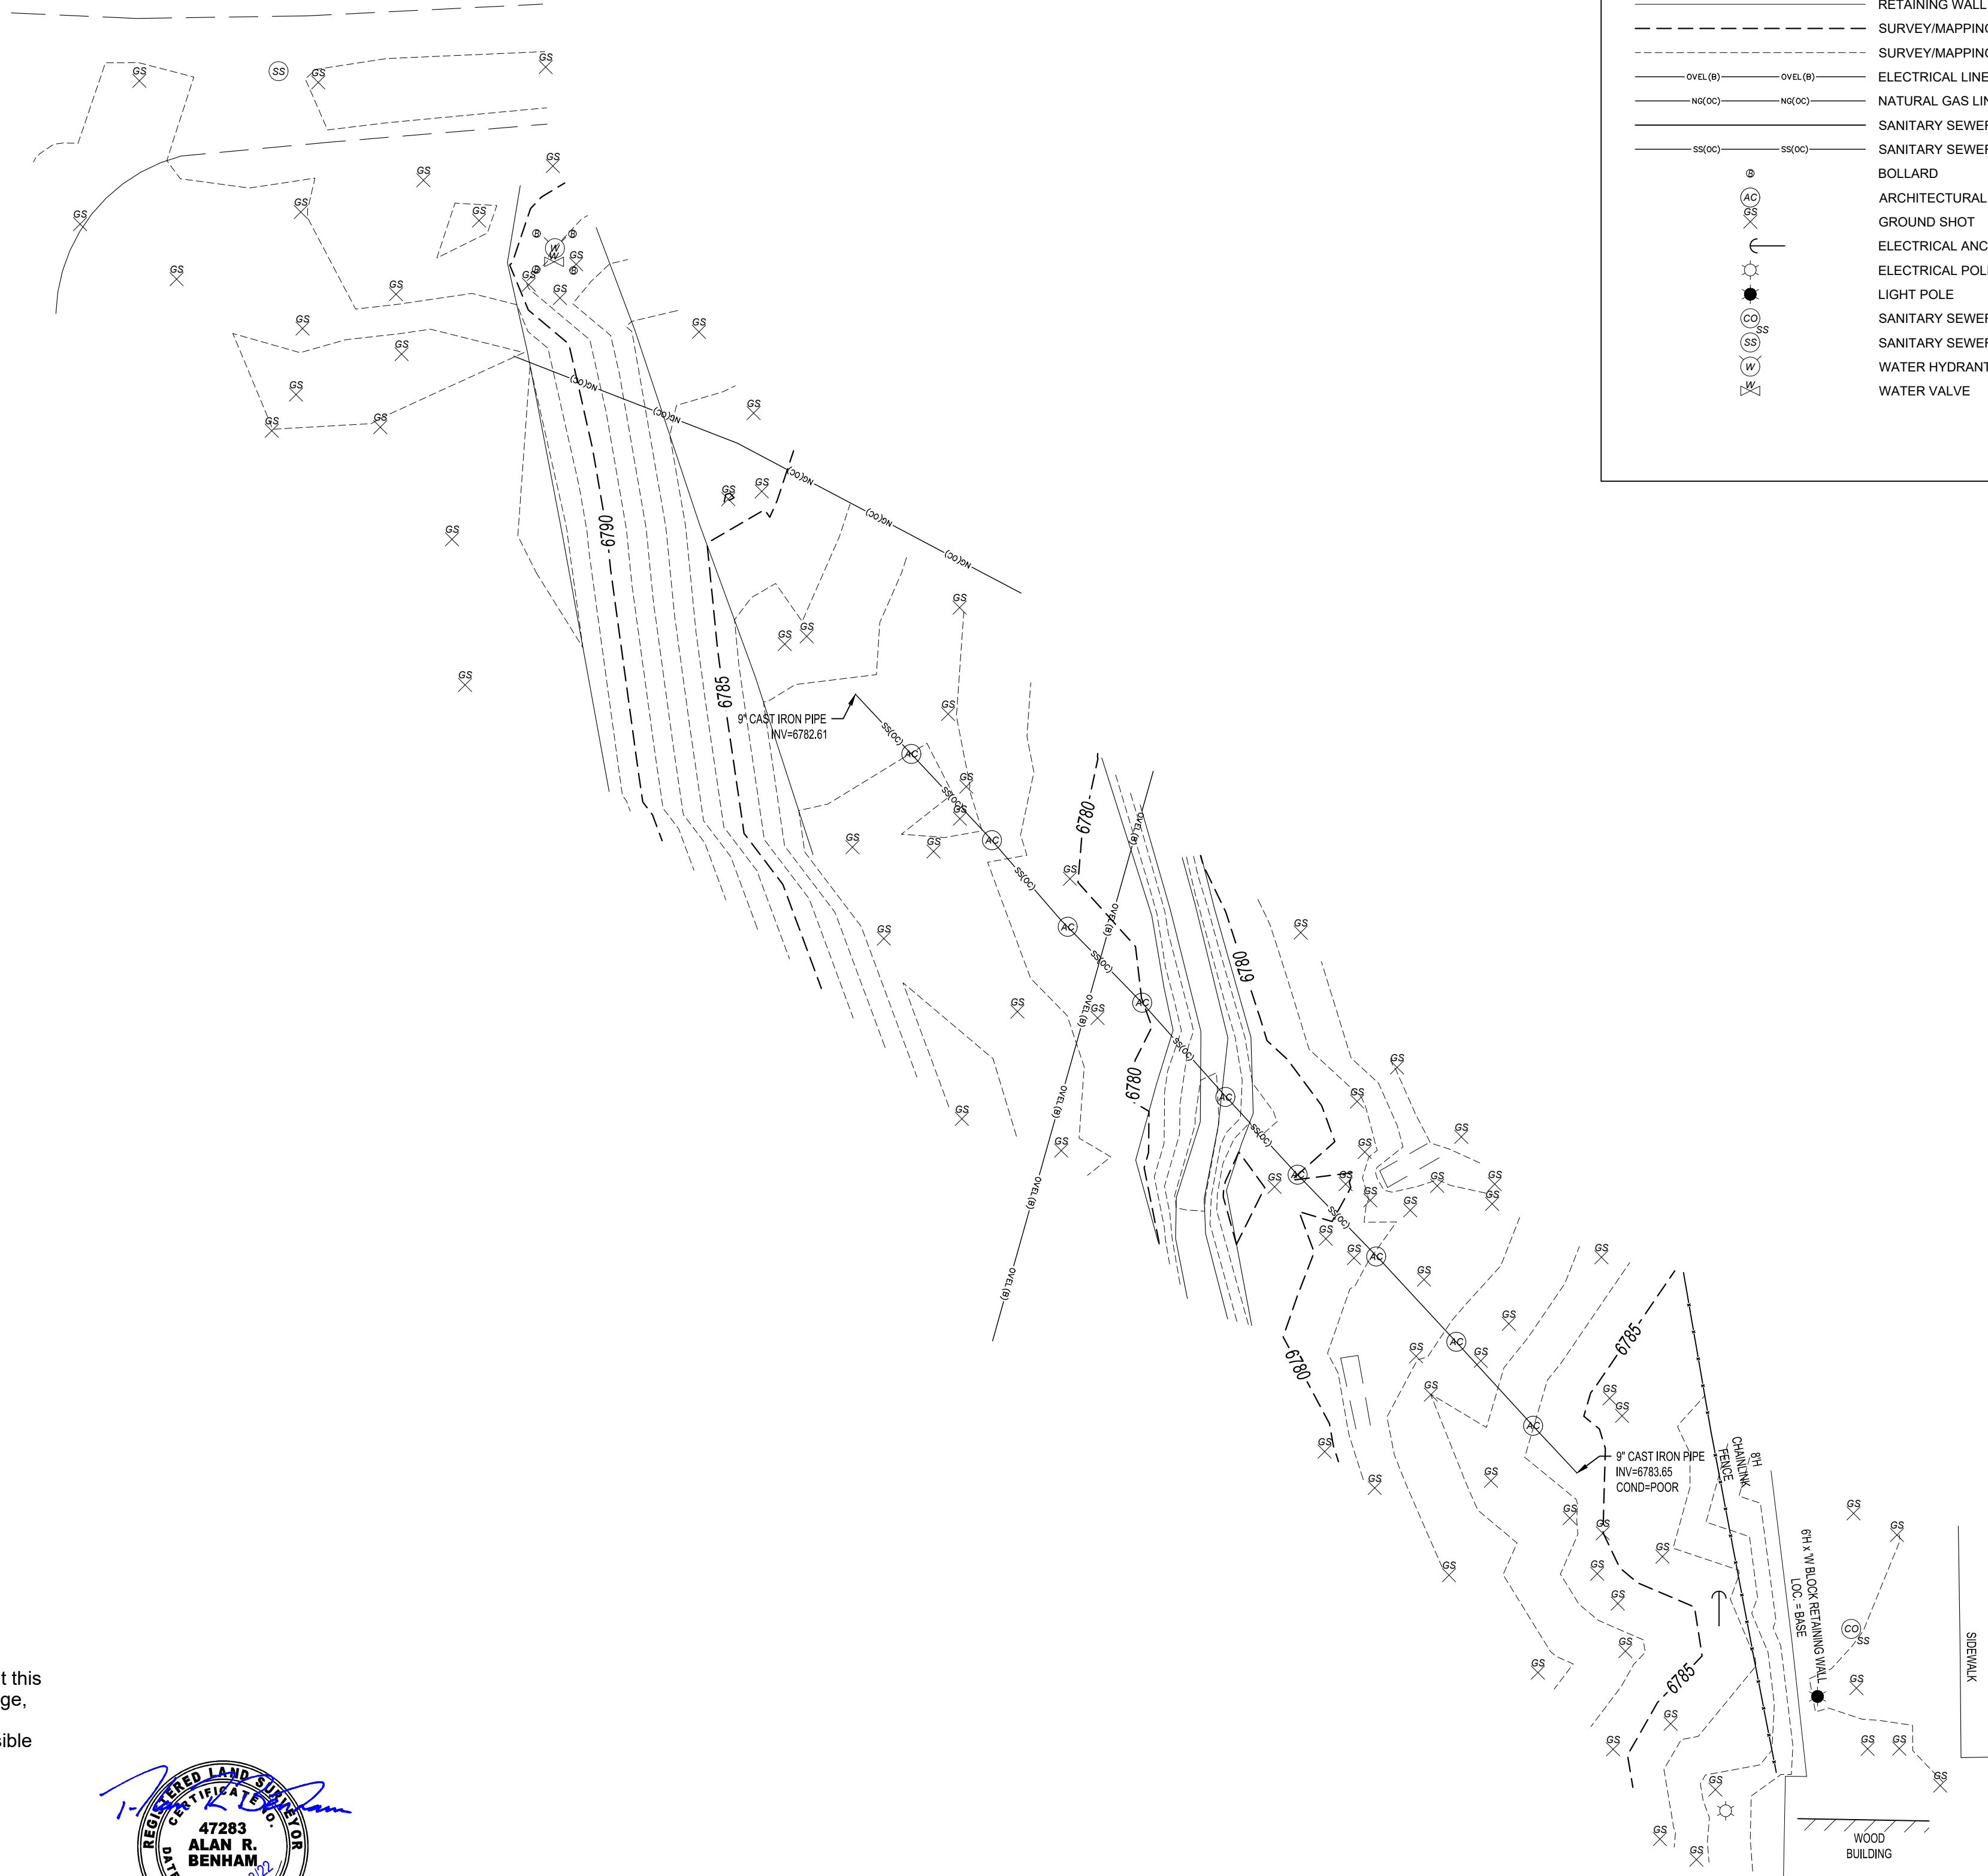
RETAINING WALL
SURVEY/MAPPING
SURVEY/MAPPING
OVEL(B) OVEL(B) ELECTRICAL LINE
NG(OC) NG(OC) NATURAL GAS LIN
SANITARY SEWER
SS(OC) SS(OC) SANITARY SEWER
BOLLARD
ARCHITECTURAL
GROUND SHOT
ELECTRICAL ANC
ELECTRICAL POL
LIGHT POLE
SANITARY SEWER
SANITARY SEWER
WATER HYDRANT
WATER VALVE

6790
6785
9" CAST IRON PIPE
INV=6782.61
6780
6780
6780
6780
6785
6785
9" CAST IRON PIPE
INV=6783.65
COND=POOR
8'H CHAINLINK FENCE
6'H x W BLOCK RETAINING WALL
LOC. = BASE
SIDEWALK
WOOD BUILDING

t this
ge,
sible

REGISTERED LAND SURVEYOR
CERTIFICATE NO.
47283
ALAN R.
BENHAM
DAT
/22